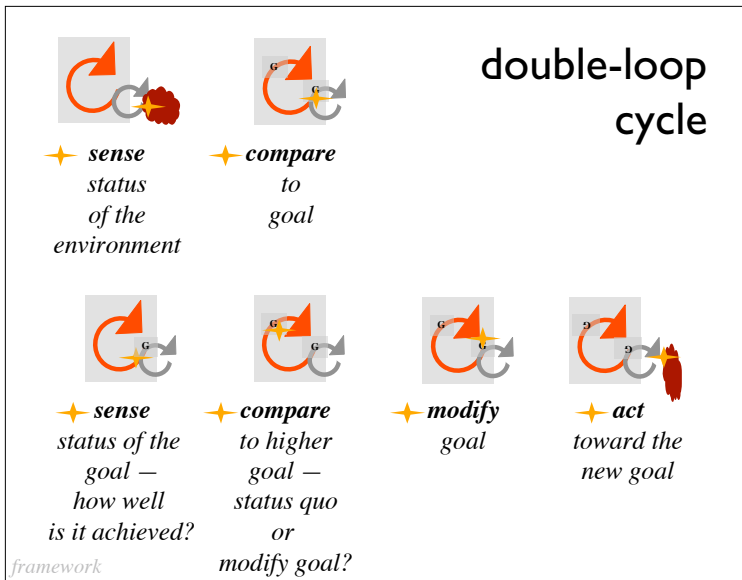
double-loop cycle

G

G

**sense** status of the environment

**compare** to goal

G

G

G

G

G

G

**sense** status of the goal — how well is it achieved?

**compare** to higher goal — status quo or modify goal?

**modify** goal

**act** toward the new goal

framework